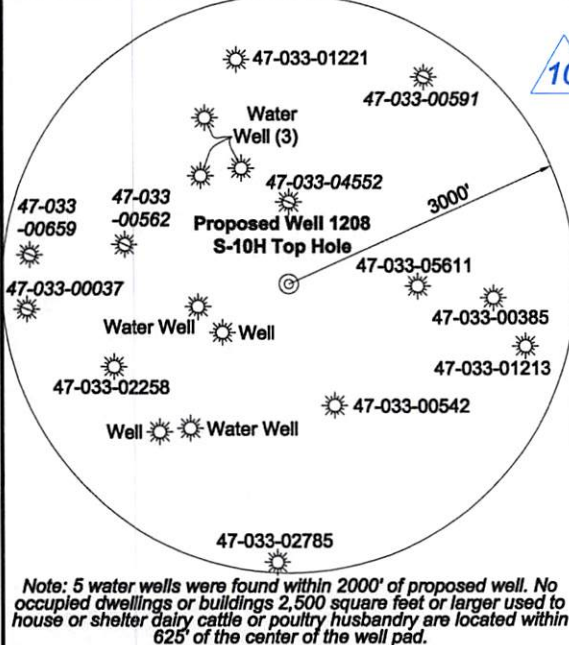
47-033-01221

47-033-00591

10

Water Well (3)

47-033-04552

3000'

47-033 -00659

47-033 -00562

Proposed Well 1208 S-10H Top Hole

47-033-05611

47-033-00037

47-033-00385

Water Well

Well

47-033-01213

47-033-02258

47-033-00542

Well

Water Well

47-033-02785

Note: 5 water wells were found within 2000' of proposed well. No occupied dwellings or buildings 2,500 square feet or larger used to house or shelter dairy cattle or poultry husbandry are located within 625' of the center of the well pad.